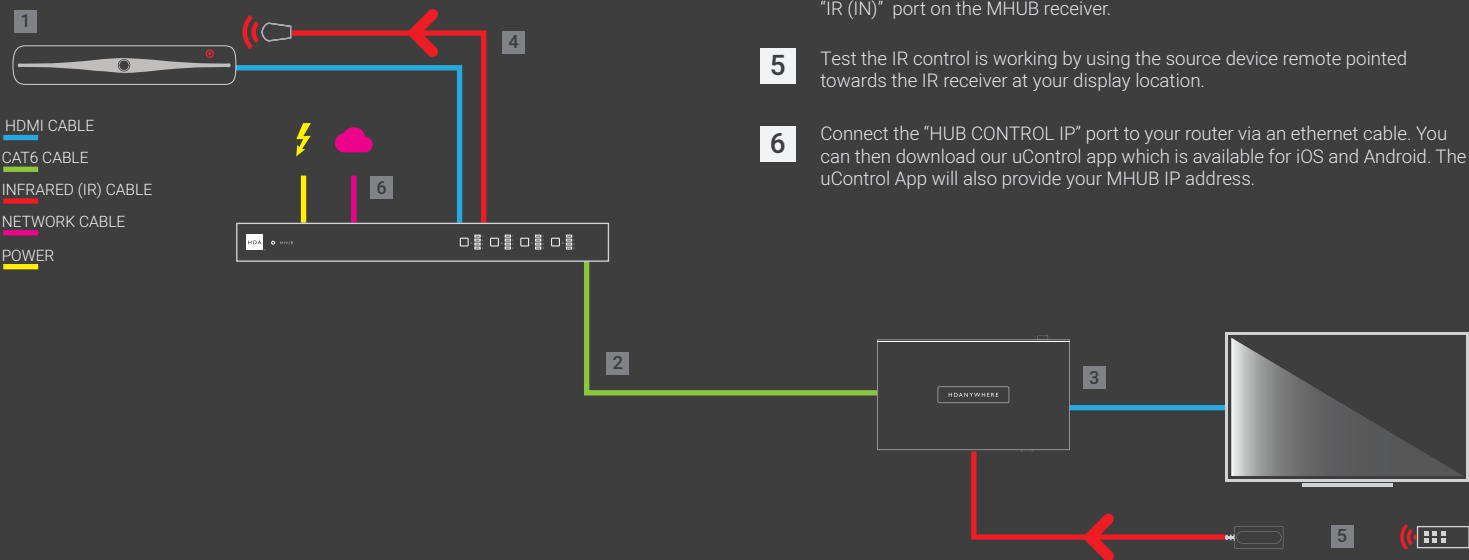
1

4

"IR (IN)" port on the MHUB receiver.

5 Test the IR control is working by using the source device remote pointed towards the IR receiver at your display location.

6 Connect the "HUB CONTROL IP" port to your router via an ethernet cable. You can then download our uControl app which is available for iOS and Android. The uControl App will also provide your MHUB IP address.

HDMI CABLE
CAT6 CABLE
INFRARED (IR) CABLE
NETWORK CABLE
POWER

6

HDA MHUB

2

HDANYWHERE

3

5